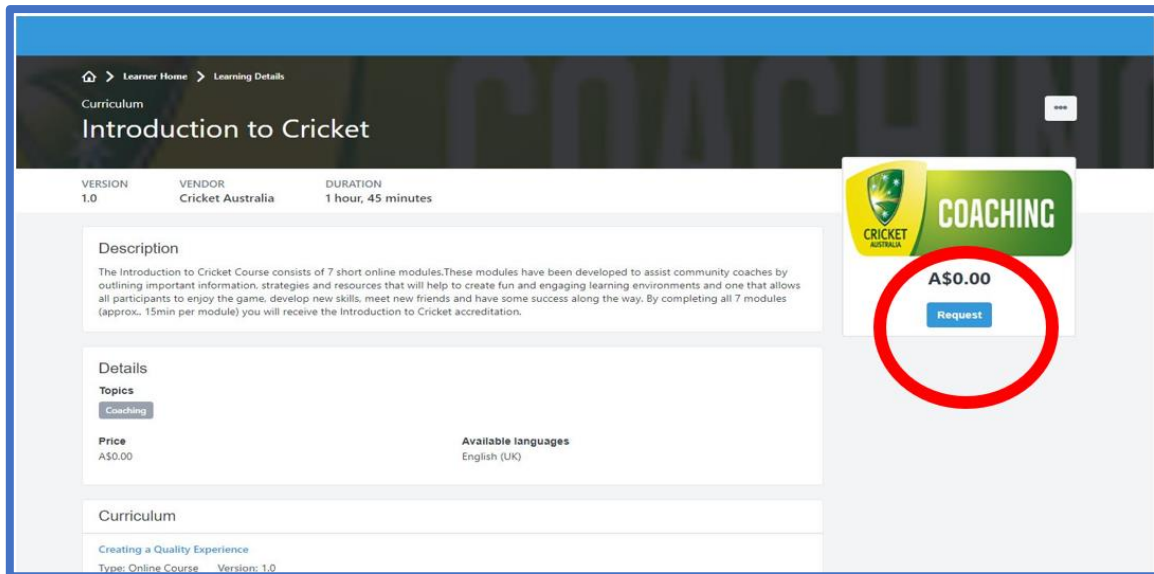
Learner Home > Learning Details

Curriculum

Introduction to Cricket

•••

VERSION
1.0

VENDOR
Cricket Australia

DURATION
1 hour, 45 minutes

CRICKET AUSTRALIA

COACHING

A$0.00

Request

Description

The Introduction to Cricket Course consists of 7 short online modules.These modules have been developed to assist community coaches by outlining important information, strategies and resources that will help to create fun and engaging learning environments and one that allows all participants to enjoy the game, develop new skills, meet new friends and have some success along the way. By completing all 7 modules (approx.. 15min per module) you will receive the Introduction to Cricket accreditation.

Details

Topics

Coaching

Price
A$0.00

Available languages
English (UK)

Curriculum

Creating a Quality Experience

Type: Online Course Version: 1.0